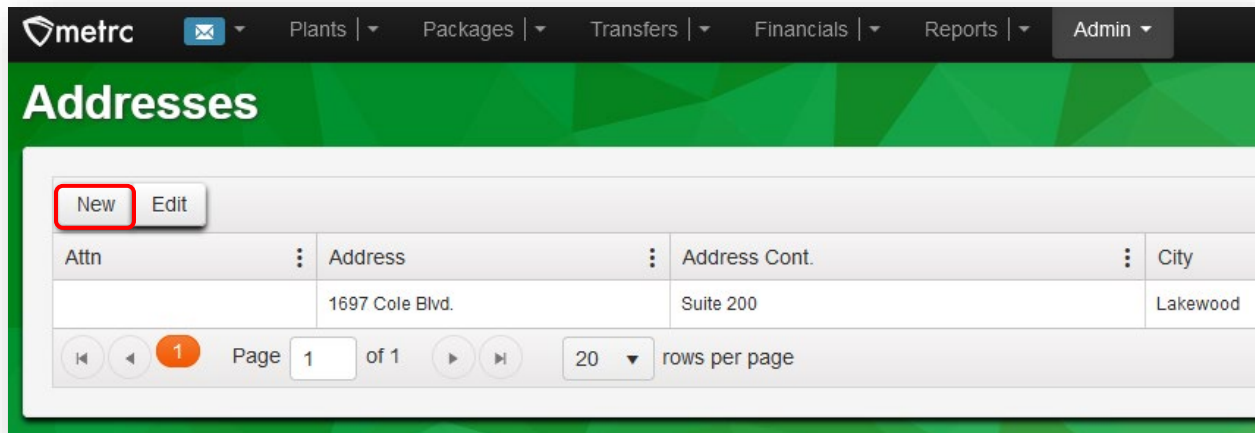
metrc Plants | Packages | Transfers | Financials | Reports | Admin

Addresses

New Edit

| Attn | Address | Address Cont. | City |
|---|---|---|---|
| | 1697 Cole Blvd. | Suite 200 | Lakewood |

1 Page 1 of 1 20 rows per page